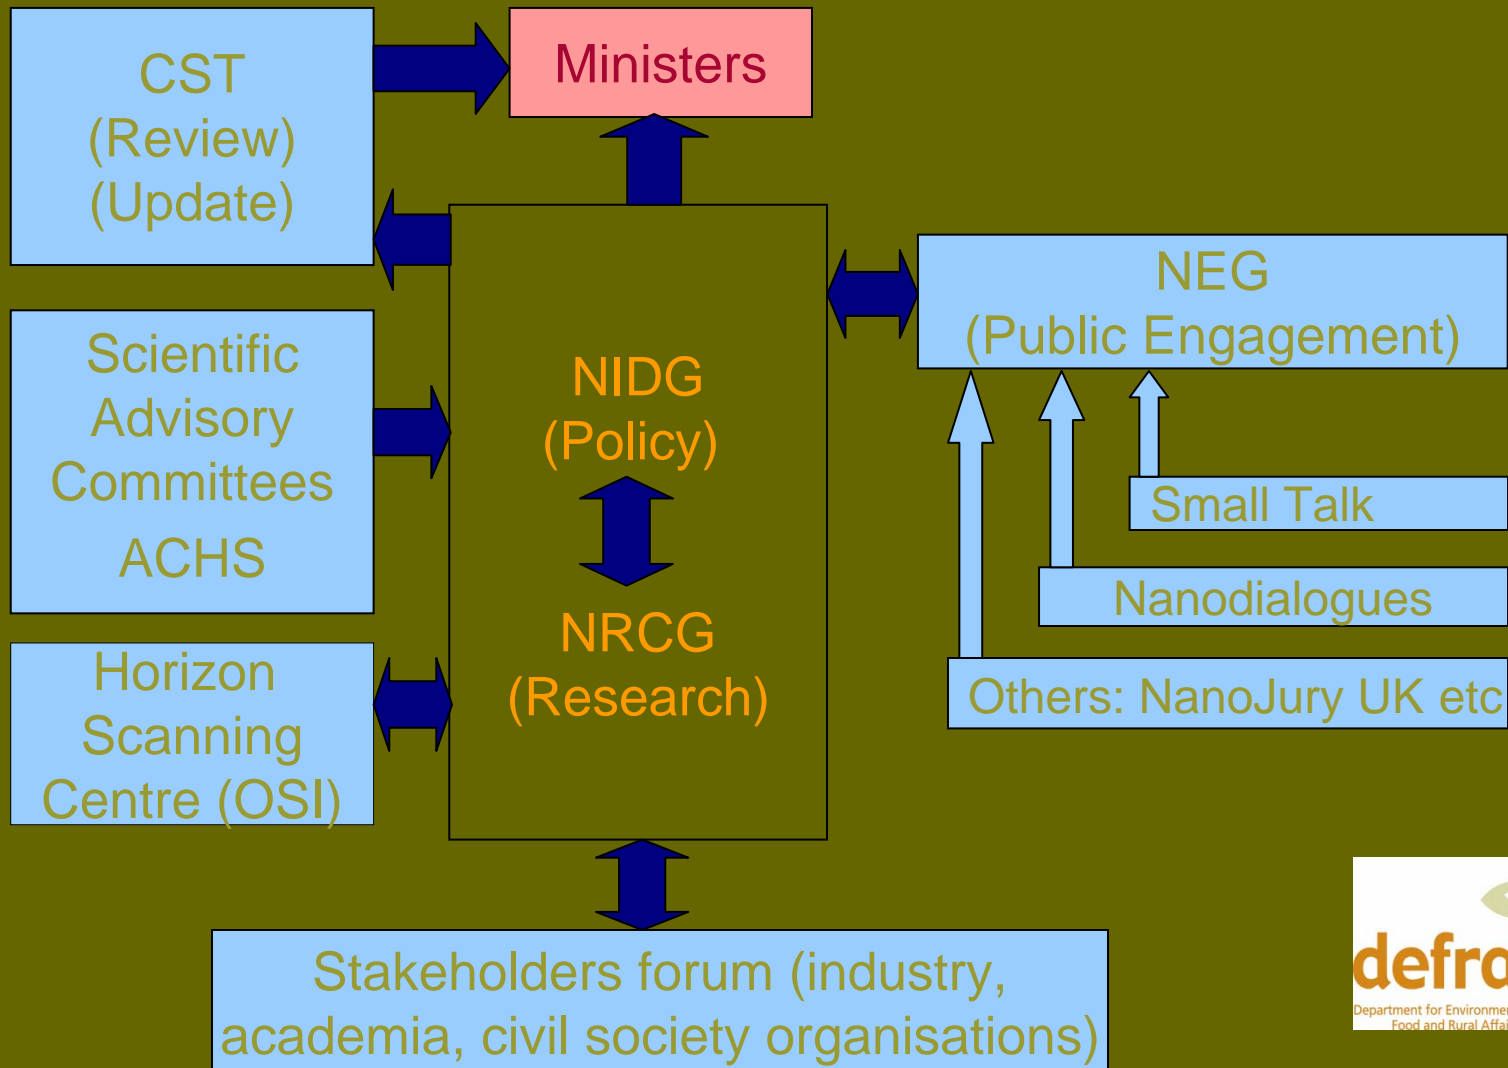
CST
(Review)
(Update)

Ministers

Scientific Advisory Committees
ACHS

Horizon Scanning Centre (OSI)

NIDG
(Policy)

NRCG
(Research)

NEG
(Public Engagement)

Small Talk

Nanodialogues

Others: NanoJury UK etc

Stakeholders forum (industry, academia, civil society organisations)

defra
Department for Environme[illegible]
Food and Rural Affai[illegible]